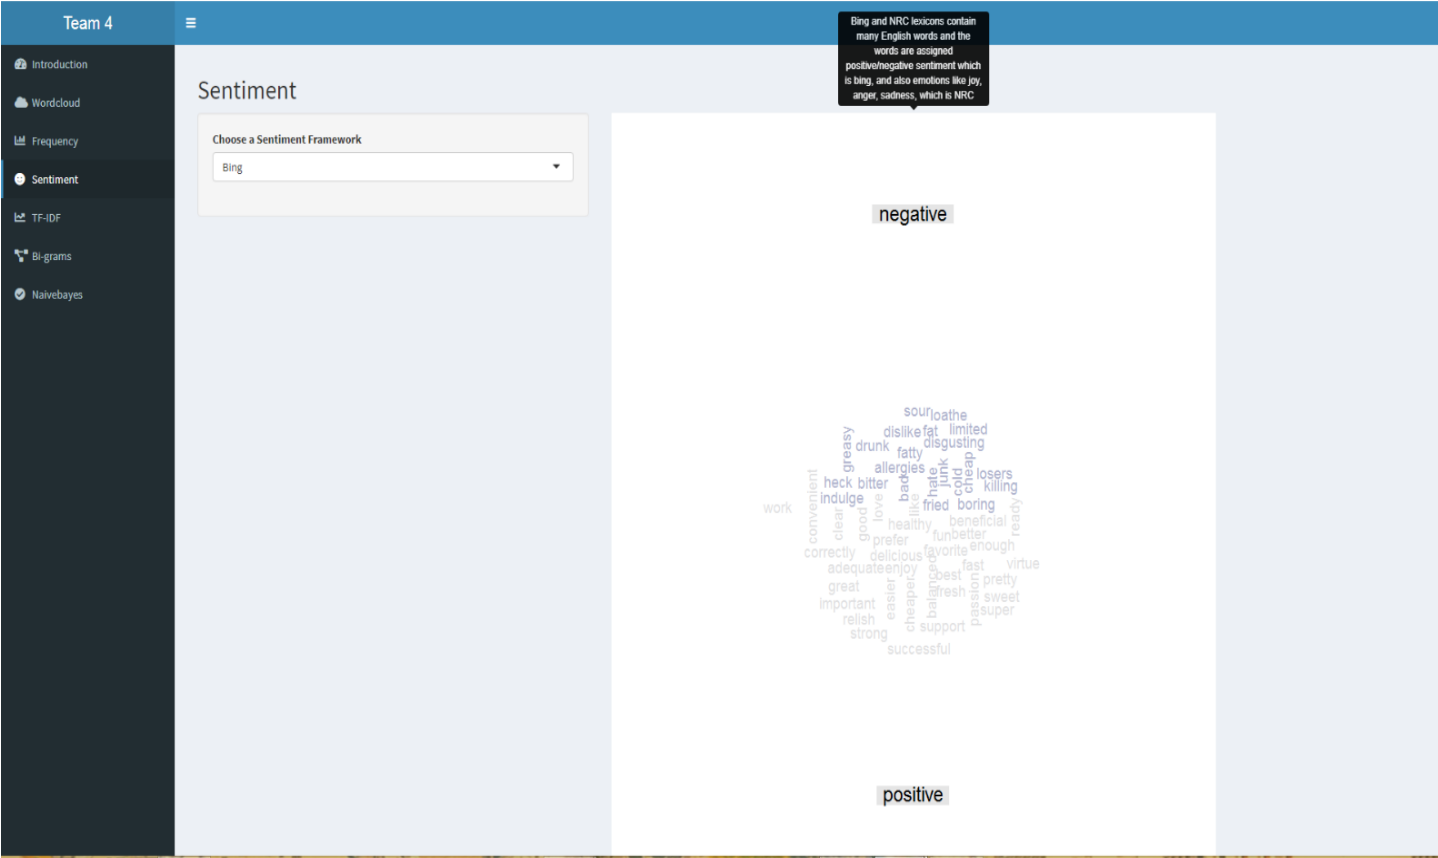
Team 4

≡

Introduction

Wordcloud

Frequency

Sentiment

TF-IDF

Bi-grams

Naivebayes

Bing and NRC lexicons contain many English words and the words are assigned positive/negative sentiment which is bing, and also emotions like joy, anger, sadness, which is NRC

Sentiment

Choose a Sentiment Framework

Bing

negative

sour loathe dislike fat limited greasy drunk disgusting fatty allergies losers heck bitter bad hate junk cold cheap killing indulge fried boring work convenient clear good love like healthy beneficial ready prefer fun better correctly delicious favorite enough adequate enjoy best fast virtue great pretty important easier cheaper balanced fresh passion sweet relish super strong support successful

positive